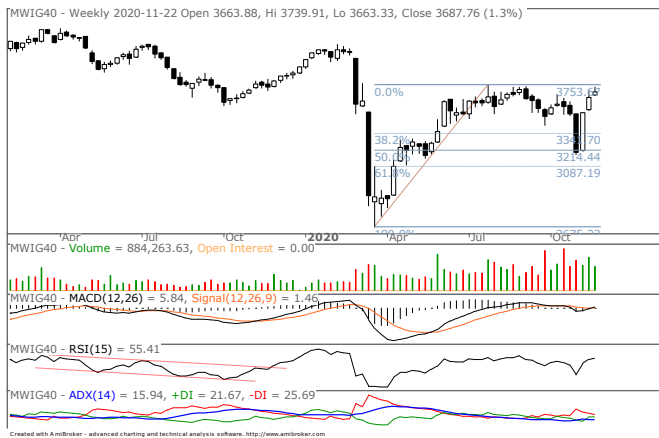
MWIG40 - Weekly 2020-11-22 Open 3663.88, Hi 3739.91, Lo 3663.33, Close 3687.76 (1.3%)

0.0%
3753.67
38.2%
3341.70
50.0%
3214.44
61.8%
3087.19
100.0%
2675.22

Apr
Jul
Oct
2020
Apr
Jul
Oct

MWIG40 - Volume = 884,263.63, Open Interest = 0.00

MWIG40 - MACD(12,26) = 5.84, Signal(12,26,9) = 1.46

MWIG40 - RSI(15) = 55.41

MWIG40 - ADX(14) = 15.94, +DI = 21.67, -DI = 25.69

Created with AmiBroker - advanced charting and technical analysis software. http://www.amibroker.com